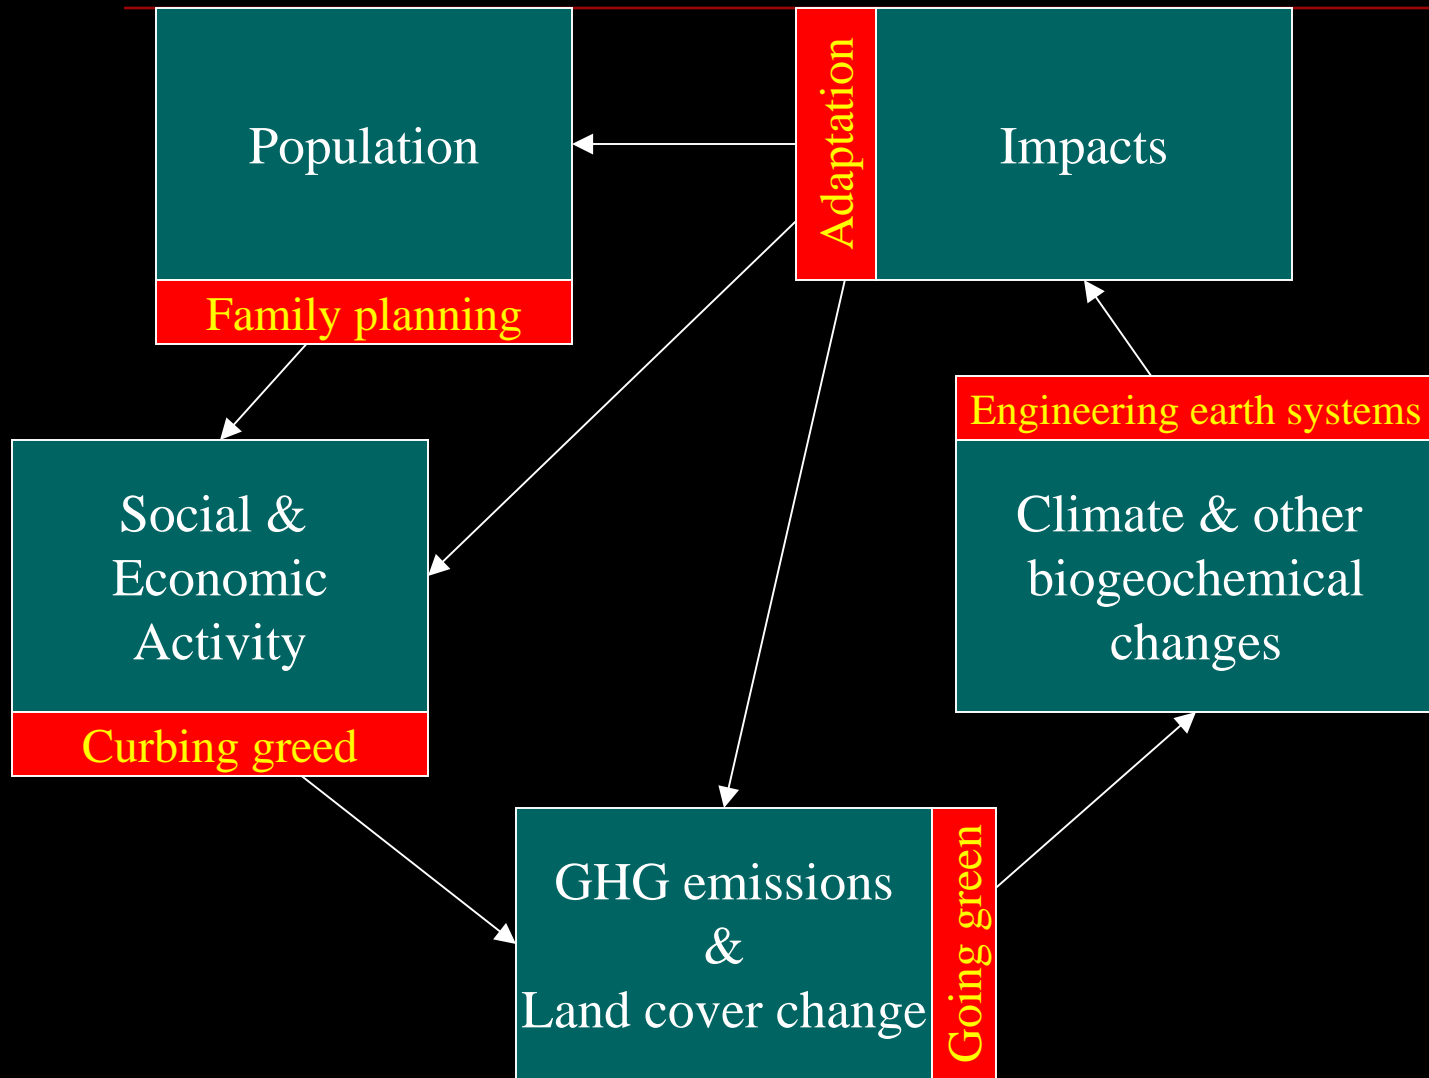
Population

Family planning

Adaptation

Impacts

Social & Economic Activity

Curbing greed

Engineering earth systems

Climate & other biogeochemical changes

GHG emissions & Land cover change

Going green